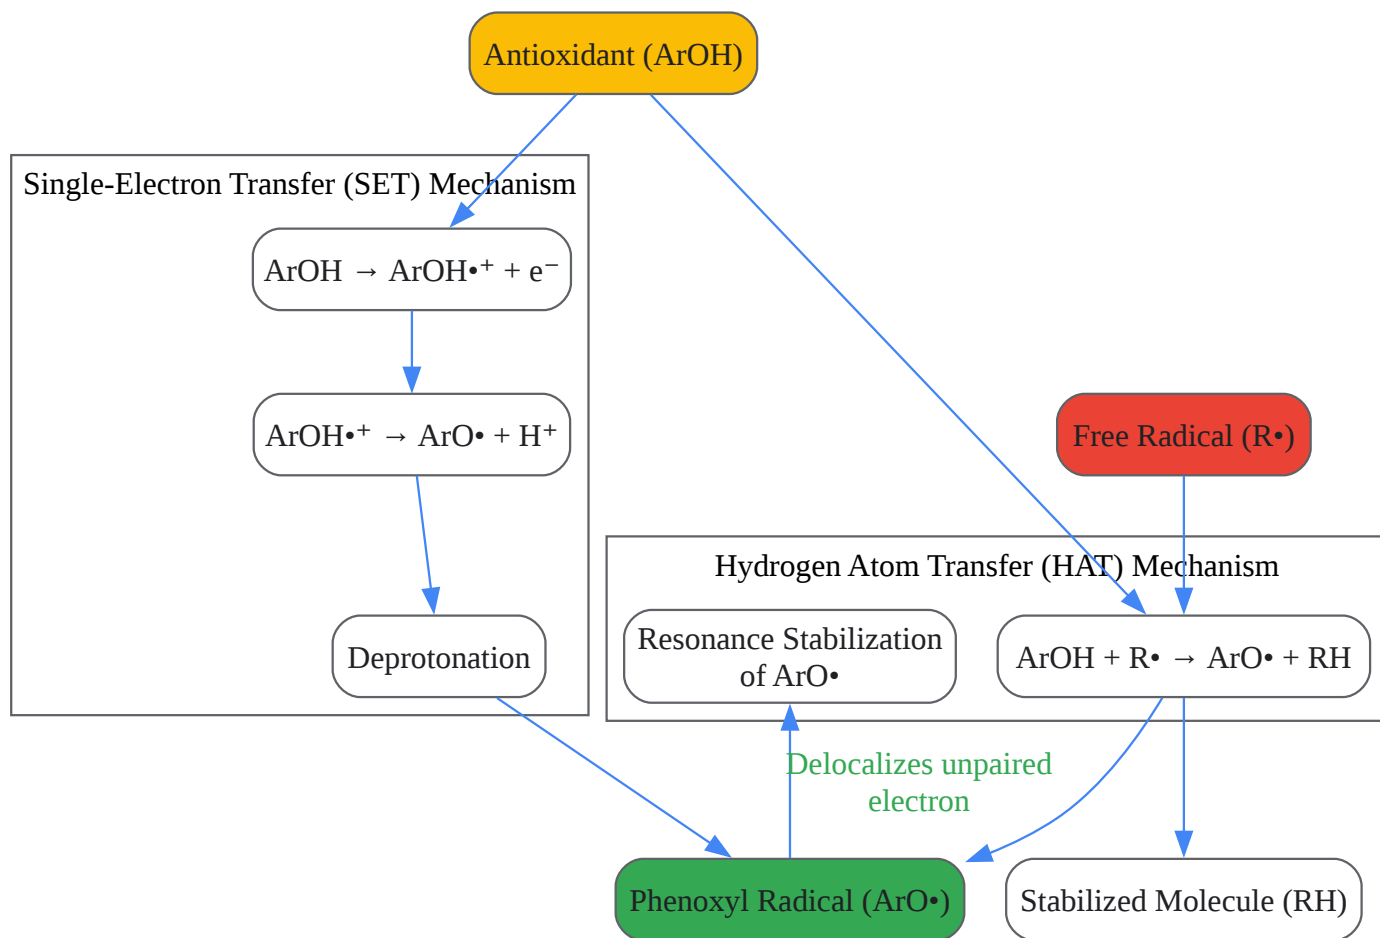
Antioxidant (ArOH)

Single-Electron Transfer (SET) Mechanism

ArOH → ArOH•⁺ + e⁻

ArOH•⁺ → ArO• + H⁺

Deprotonation

Free Radical (R•)

Hydrogen Atom Transfer (HAT) Mechanism

Resonance Stabilization of ArO•

ArOH + R• → ArO• + RH

Delocalizes unpaired electron

Phenoxyl Radical (ArO•)

Stabilized Molecule (RH)